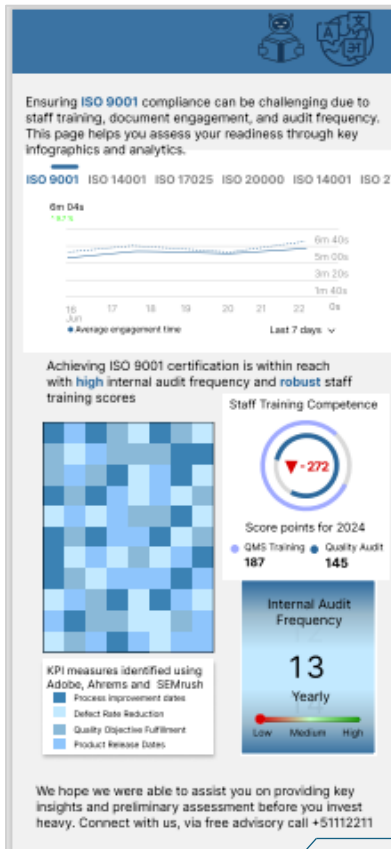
Ensuring ISO 9001 compliance can be challenging due to staff training, document engagement, and audit frequency. This page helps you assess your readiness through key infographics and analytics.

ISO 9001 ISO 14001 ISO 17025 ISO 20000 ISO 14001 ISO 2

6m 04s
↑87%

6m 40s
5m 00s
3m 20s
1m 40s
0s

16 Jun 17 18 19 20 21 22

Average engagement time

Last 7 days

Achieving ISO 9001 certification is within reach with high internal audit frequency and robust staff training scores

Staff Training Competence

▼ 272

Score points for 2024

QMS Training 187

Quality Audit 145

Internal Audit Frequency

13

Yearly

Low Medium High

KPI measures identified using Adobe, Ahrems and SEMrush

Process improvement dates

Defect Rate Reduction

Quality Objective Fulfillment

Product Release Dates

We hope we were able to assist you on providing key insights and preliminary assessment before you invest heavy. Connect with us, via free advisory call +51112211